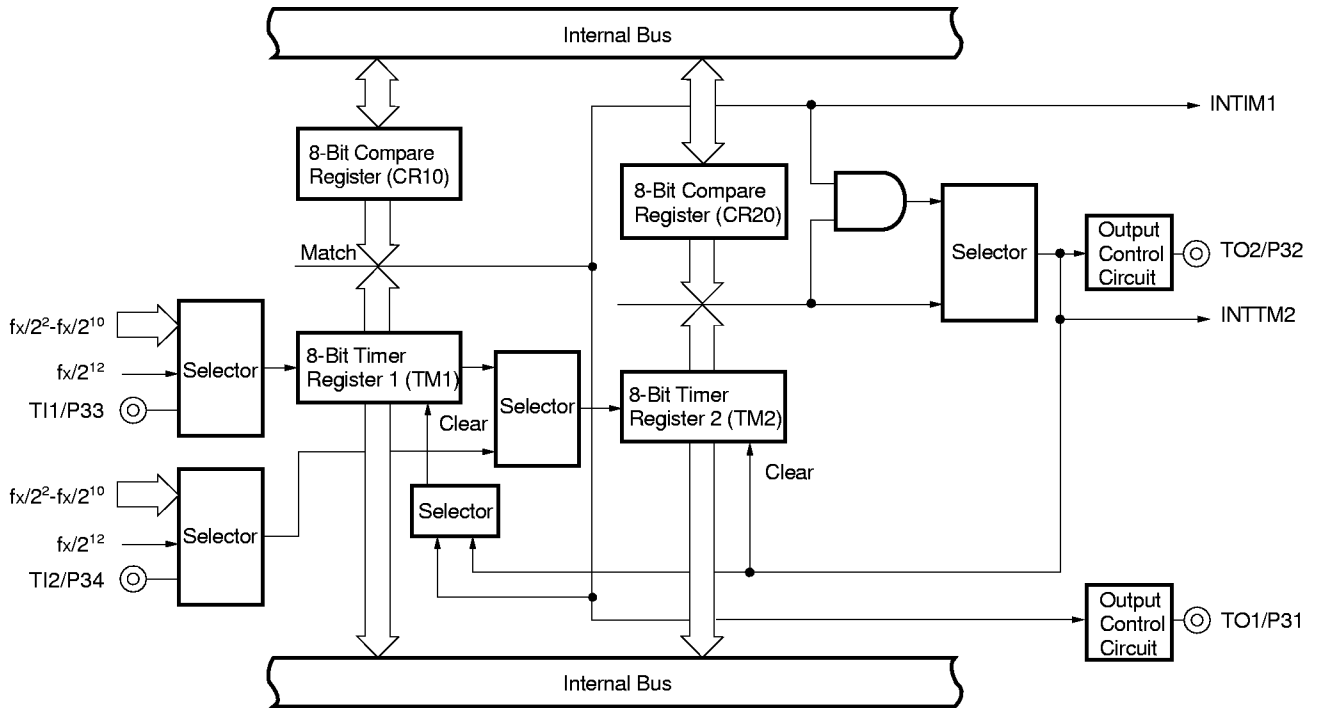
Internal Bus

INTIM1

8-Bit Compare Register (CR10)

8-Bit Compare Register (CR20)

Match

Selector

Output Control Circuit

TO2/P32

INTTM2

$fx/2^2$-$fx/2^{10}$

$fx/2^{12}$

TI1/P33

Selector

8-Bit Timer Register 1 (TM1)

Selector

8-Bit Timer Register 2 (TM2)

Clear

Clear

$fx/2^2$-$fx/2^{10}$

$fx/2^{12}$

TI2/P34

Selector

Selector

Output Control Circuit

TO1/P31

Internal Bus